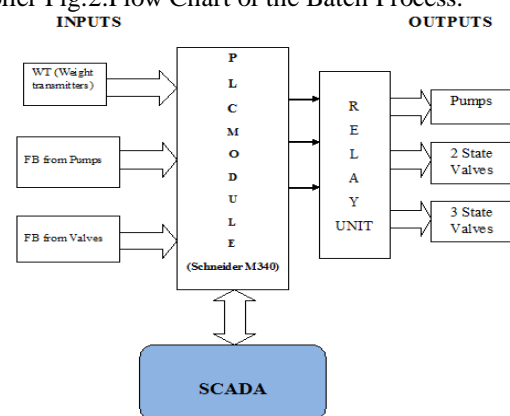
Fig.2.Flow Chart of the Batch Process.

INPUTS

OUTPUTS

WT (Weight transmitters)

FB from Pumps

FB from Valves

P L C M O D U L E

(Schneider M340)

R E L A Y UNIT

Pumps

2 State Valves

3 State Valves

SCADA